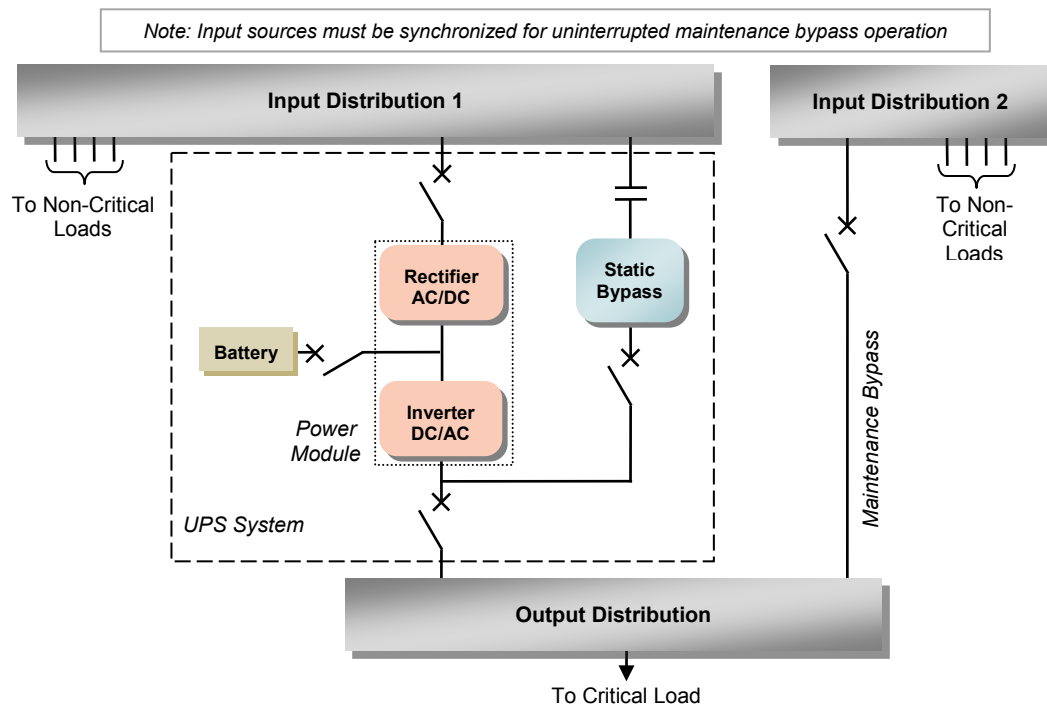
Note: Input sources must be synchronized for uninterrupted maintenance bypass operation

Input Distribution 1

Input Distribution 2

To Non-Critical Loads

To Non-Critical Loads

Rectifier AC/DC

Static Bypass

Battery

Inverter DC/AC

Power Module

Maintenance Bypass

UPS System

Output Distribution

To Critical Load